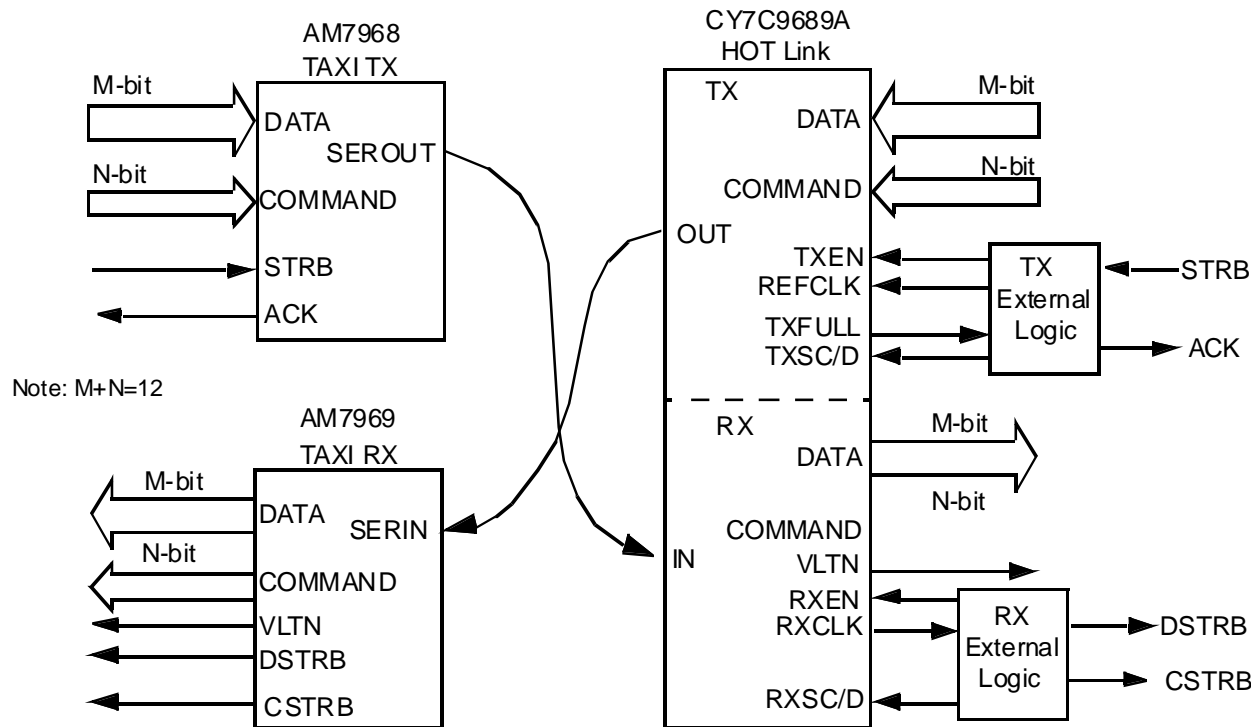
AM7968
TAXI TX

M-bit
DATA
SEROUT
N-bit
COMMAND
STRB
ACK

Note: M+N=12

AM7969
TAXI RX

M-bit
DATA
SERIN
N-bit
COMMAND
VLTN
DSTRB
CSTRB

CY7C9689A
HOT Link

TX
DATA
M-bit
N-bit
COMMAND
OUT
TXEN
REFCLK
TXFULL
TXSC/D

TX
External
Logic
STRB
ACK

RX
M-bit
DATA
N-bit
COMMAND
IN
VLTN
RXEN
RXCLK
RXSC/D

RX
External
Logic
DSTRB
CSTRB